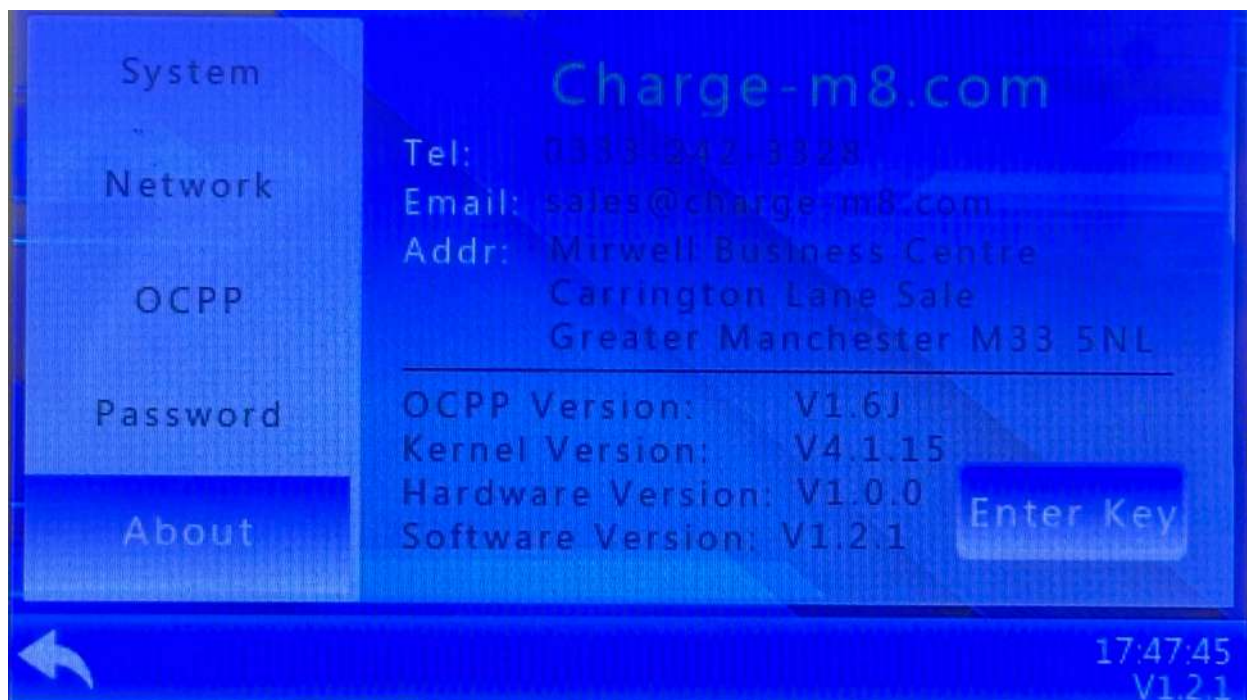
System

Network

OCPP

Password

About

Charge-m8.com

Tel: 0333 242 3328
Email: sales@charge-m8.com
Addr: Mirwell Business Centre
Carrington Lane Sale
Greater Manchester M33 5NL

OCPP Version: V1.6J
Kernel Version: V4.1.15
Hardware Version: V1.0.0
Software Version: V1.2.1

Enter Key

17:47:45
V1.2.1